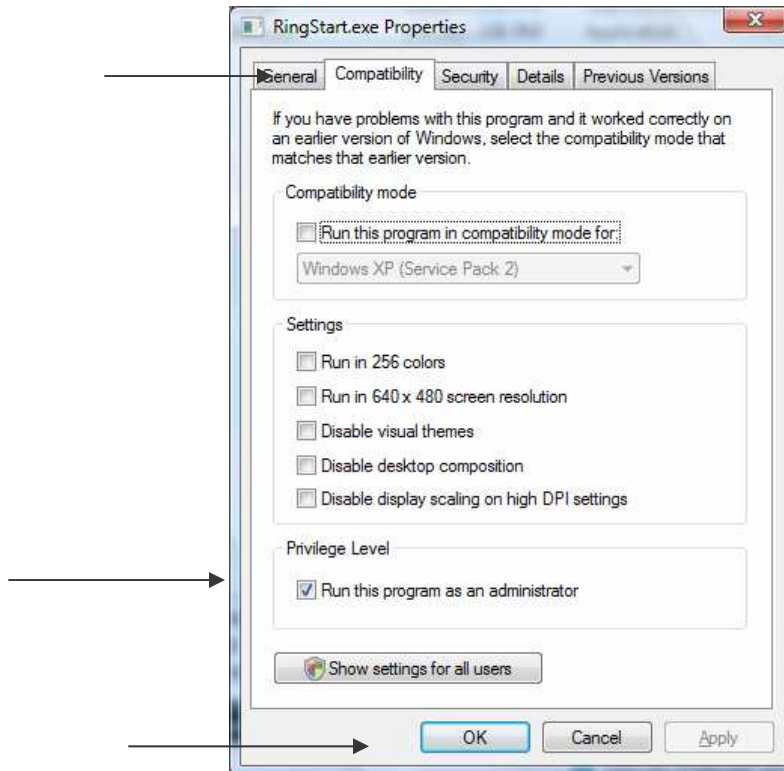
RingStart.exe Properties

General | Compatibility | Security | Details | Previous Versions

If you have problems with this program and it worked correctly on an earlier version of Windows, select the compatibility mode that matches that earlier version.

Compatibility mode

Run this program in compatibility mode for:

Windows XP (Service Pack 2)

Settings

Run in 256 colors

Run in 640 x 480 screen resolution

Disable visual themes

Disable desktop composition

Disable display scaling on high DPI settings

Privilege Level

Run this program as an administrator

Show settings for all users

OK | Cancel | Apply